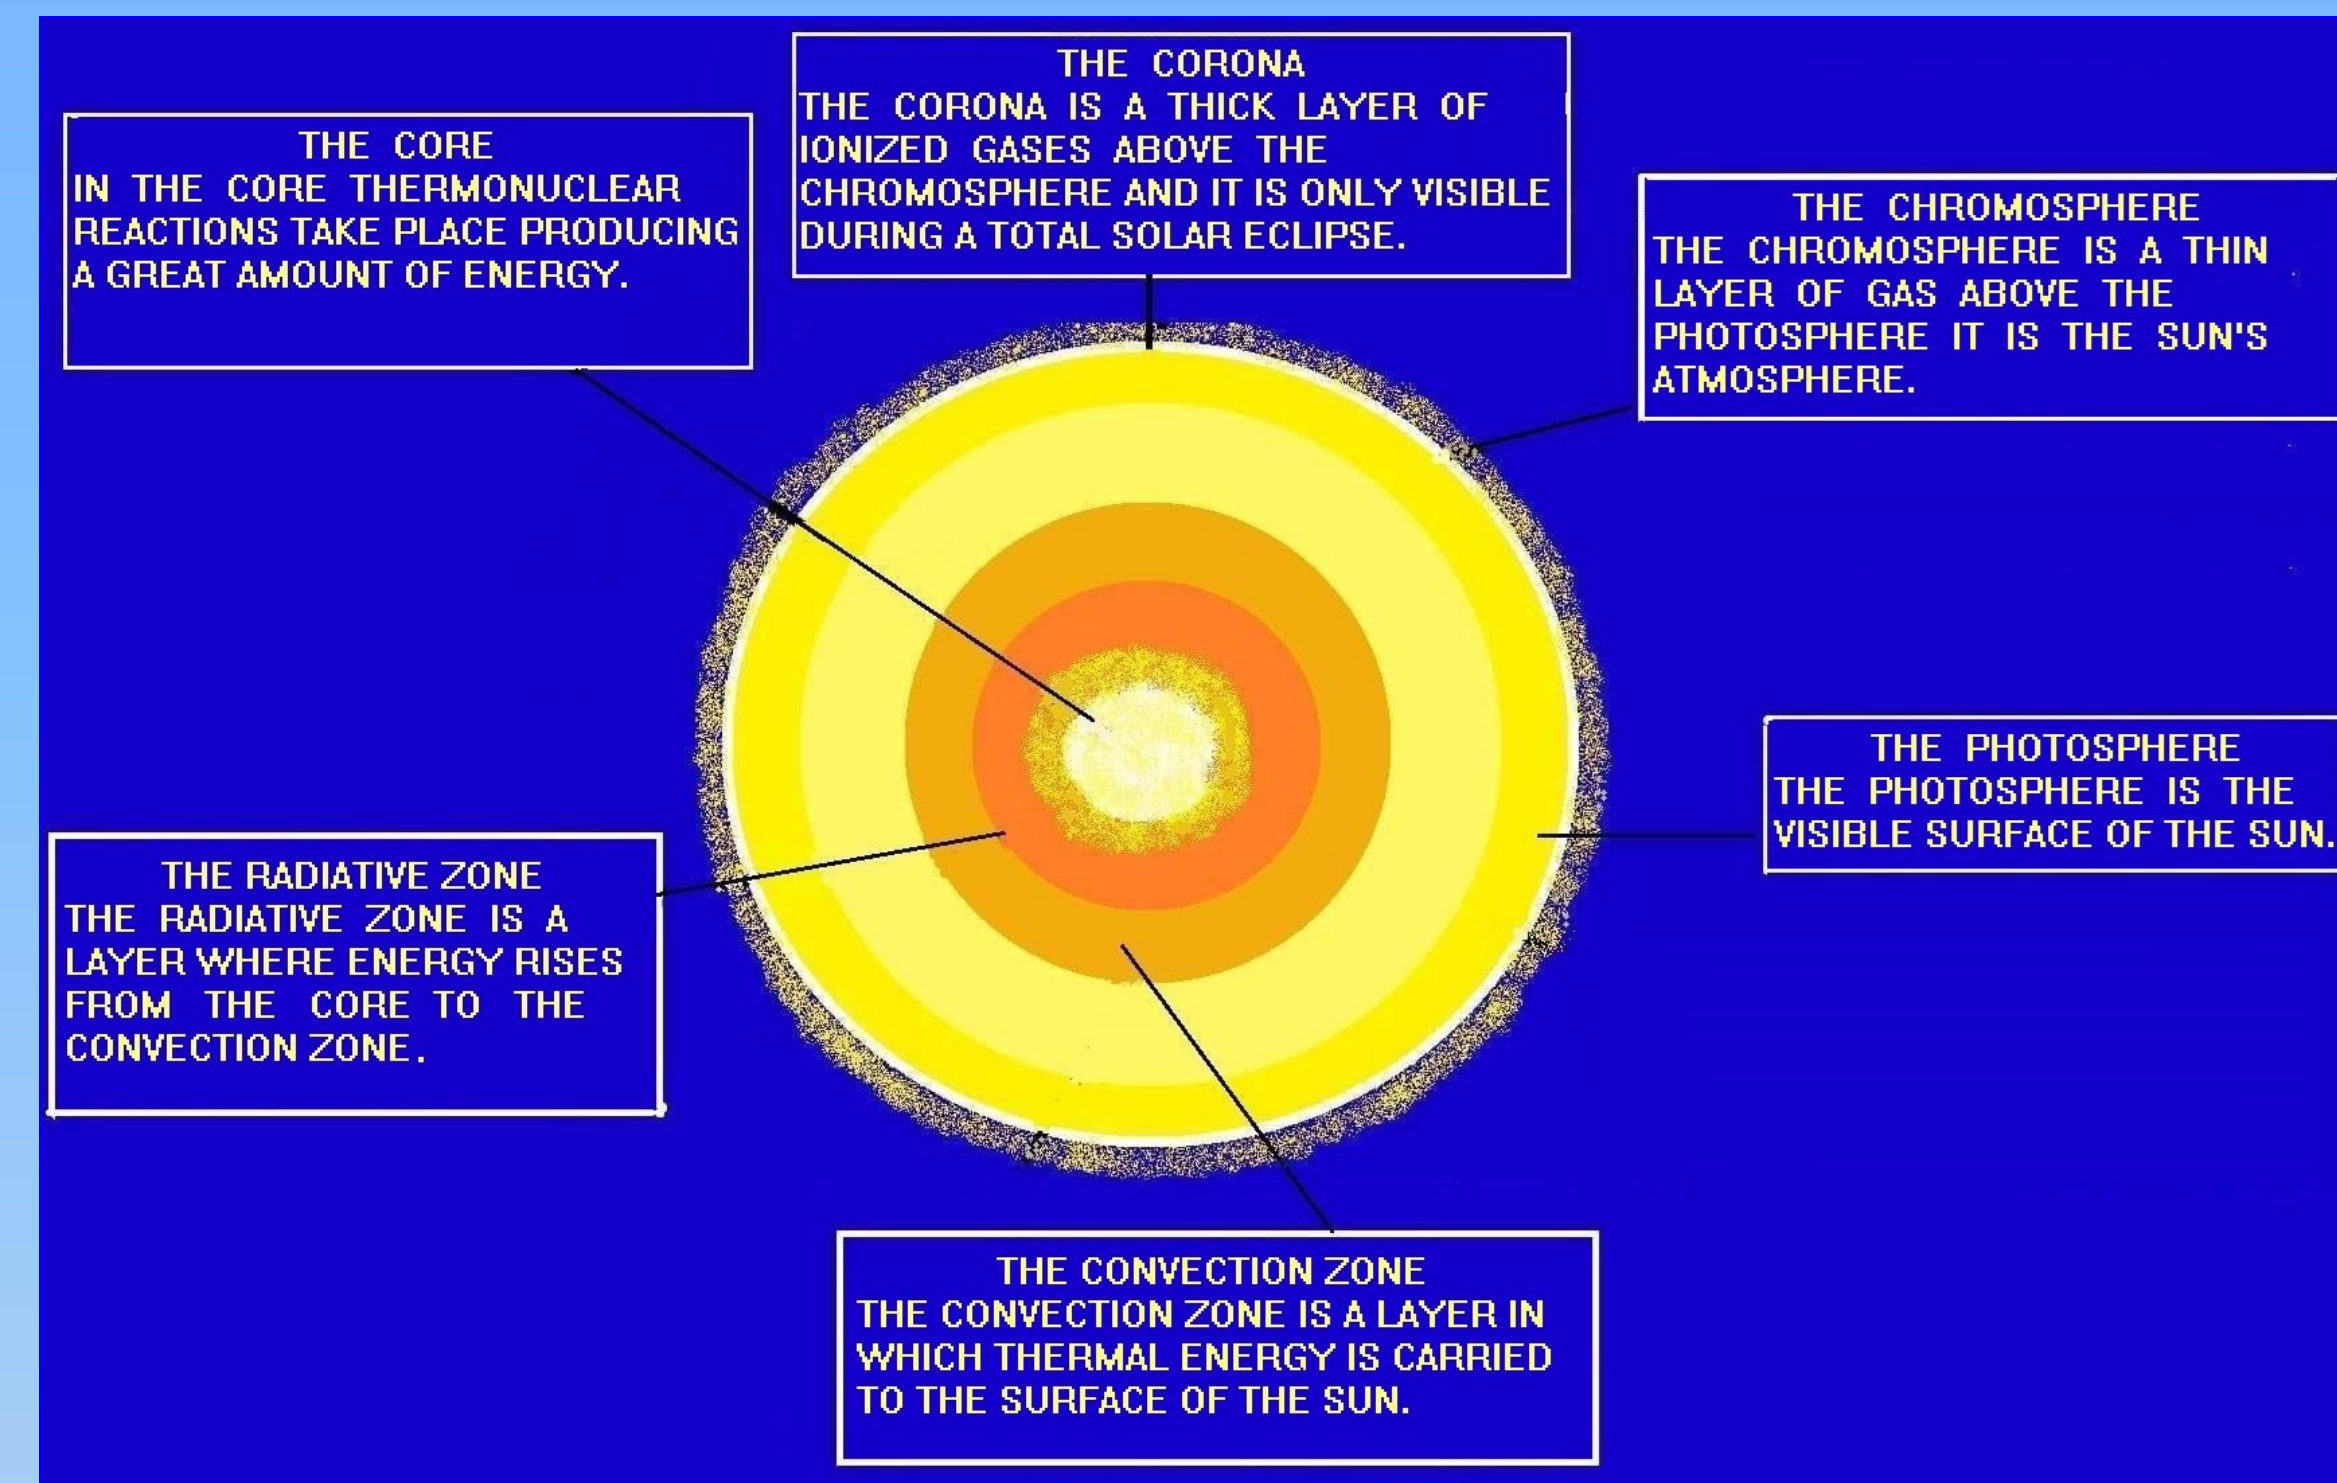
THE CORE
IN THE CORE THERMONUCLEAR REACTIONS TAKE PLACE PRODUCING A GREAT AMOUNT OF ENERGY.

THE CORONA
THE CORONA IS A THICK LAYER OF IONIZED GASES ABOVE THE CHROMOSPHERE AND IT IS ONLY VISIBLE DURING A TOTAL SOLAR ECLIPSE.

THE CHROMOSPHERE
THE CHROMOSPHERE IS A THIN LAYER OF GAS ABOVE THE PHOTOSPHERE IT IS THE SUN'S ATMOSPHERE.

THE PHOTOSPHERE
THE PHOTOSPHERE IS THE VISIBLE SURFACE OF THE SUN.

THE RADIATIVE ZONE
THE RADIATIVE ZONE IS A LAYER WHERE ENERGY RISES FROM THE CORE TO THE CONVECTION ZONE.

THE CONVECTION ZONE
THE CONVECTION ZONE IS A LAYER IN WHICH THERMAL ENERGY IS CARRIED TO THE SURFACE OF THE SUN.